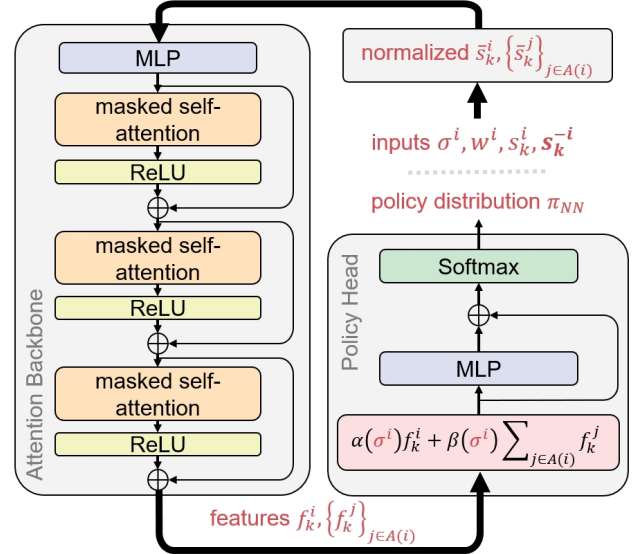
Attention Backbone

MLP

masked self-attention

ReLU

$\oplus$

masked self-attention

ReLU

$\oplus$

masked self-attention

ReLU

$\oplus$

normalized $\bar{s}_k^i, \left\{\bar{s}_k^j\right\}_{j\in A(i)}$

inputs $\sigma^i, w^i, s_k^i, \boldsymbol{s_k^{-i}}$

policy distribution $\pi_{NN}$

Policy Head

Softmax

$\oplus$

MLP

$\alpha(\sigma^i)f_k^i + \beta(\sigma^i)\sum_{j\in A(i)} f_k^j$

features $f_k^i, \left\{f_k^j\right\}_{j\in A(i)}$